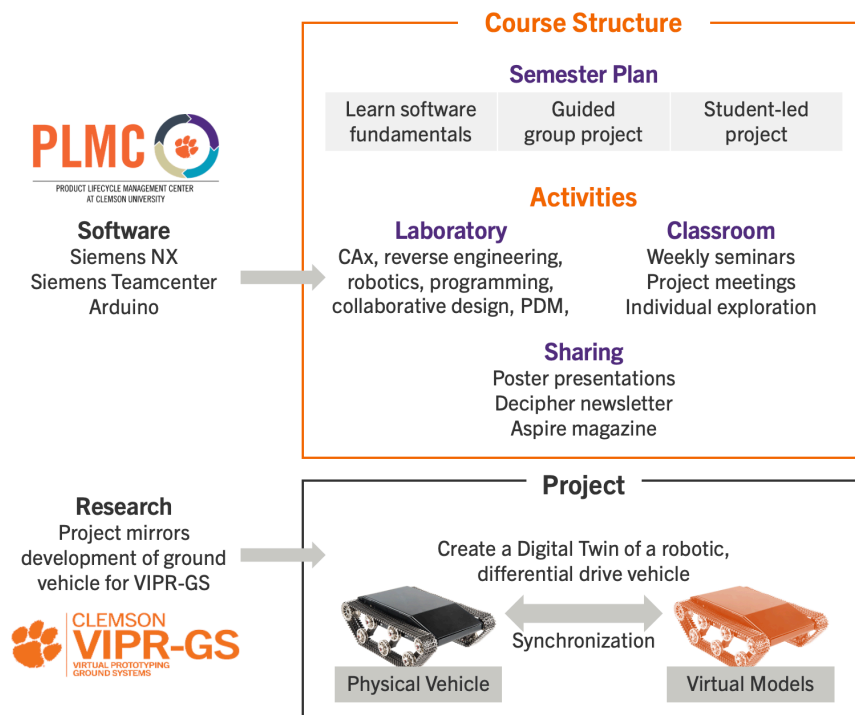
PLMC
PRODUCT LIFECYCLE MANAGEMENT CENTER AT CLEMSON UNIVERSITY

Software
Siemens NX
Siemens Teamcenter
Arduino

Course Structure

Semester Plan

| Learn software fundamentals | Guided group project | Student-led project |
|---|---|---|

Activities

Laboratory
CAx, reverse engineering, robotics, programming, collaborative design, PDM,

Classroom
Weekly seminars
Project meetings
Individual exploration

Sharing
Poster presentations
Decipher newsletter
Aspire magazine

Research
Project mirrors development of ground vehicle for VIPR-GS

CLEMSON
VIPR-GS
VIRTUAL PROTOTYPING GROUND SYSTEMS

Project

Create a Digital Twin of a robotic, differential drive vehicle

Synchronization

Physical Vehicle

Virtual Models